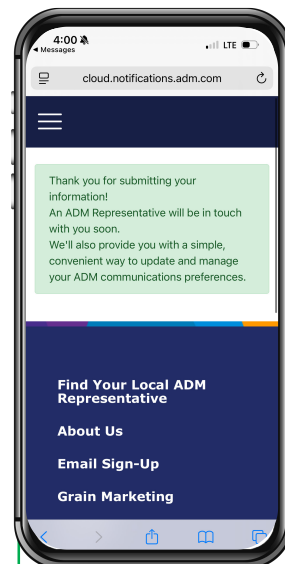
4:00
◂ Messages
LTE

cloud.notifications.adm.com

Thank you for submitting your information!
An ADM Representative will be in touch with you soon.
We'll also provide you with a simple, convenient way to update and manage your ADM communications preferences.

Find Your Local ADM Representative

About Us

Email Sign-Up

Grain Marketing